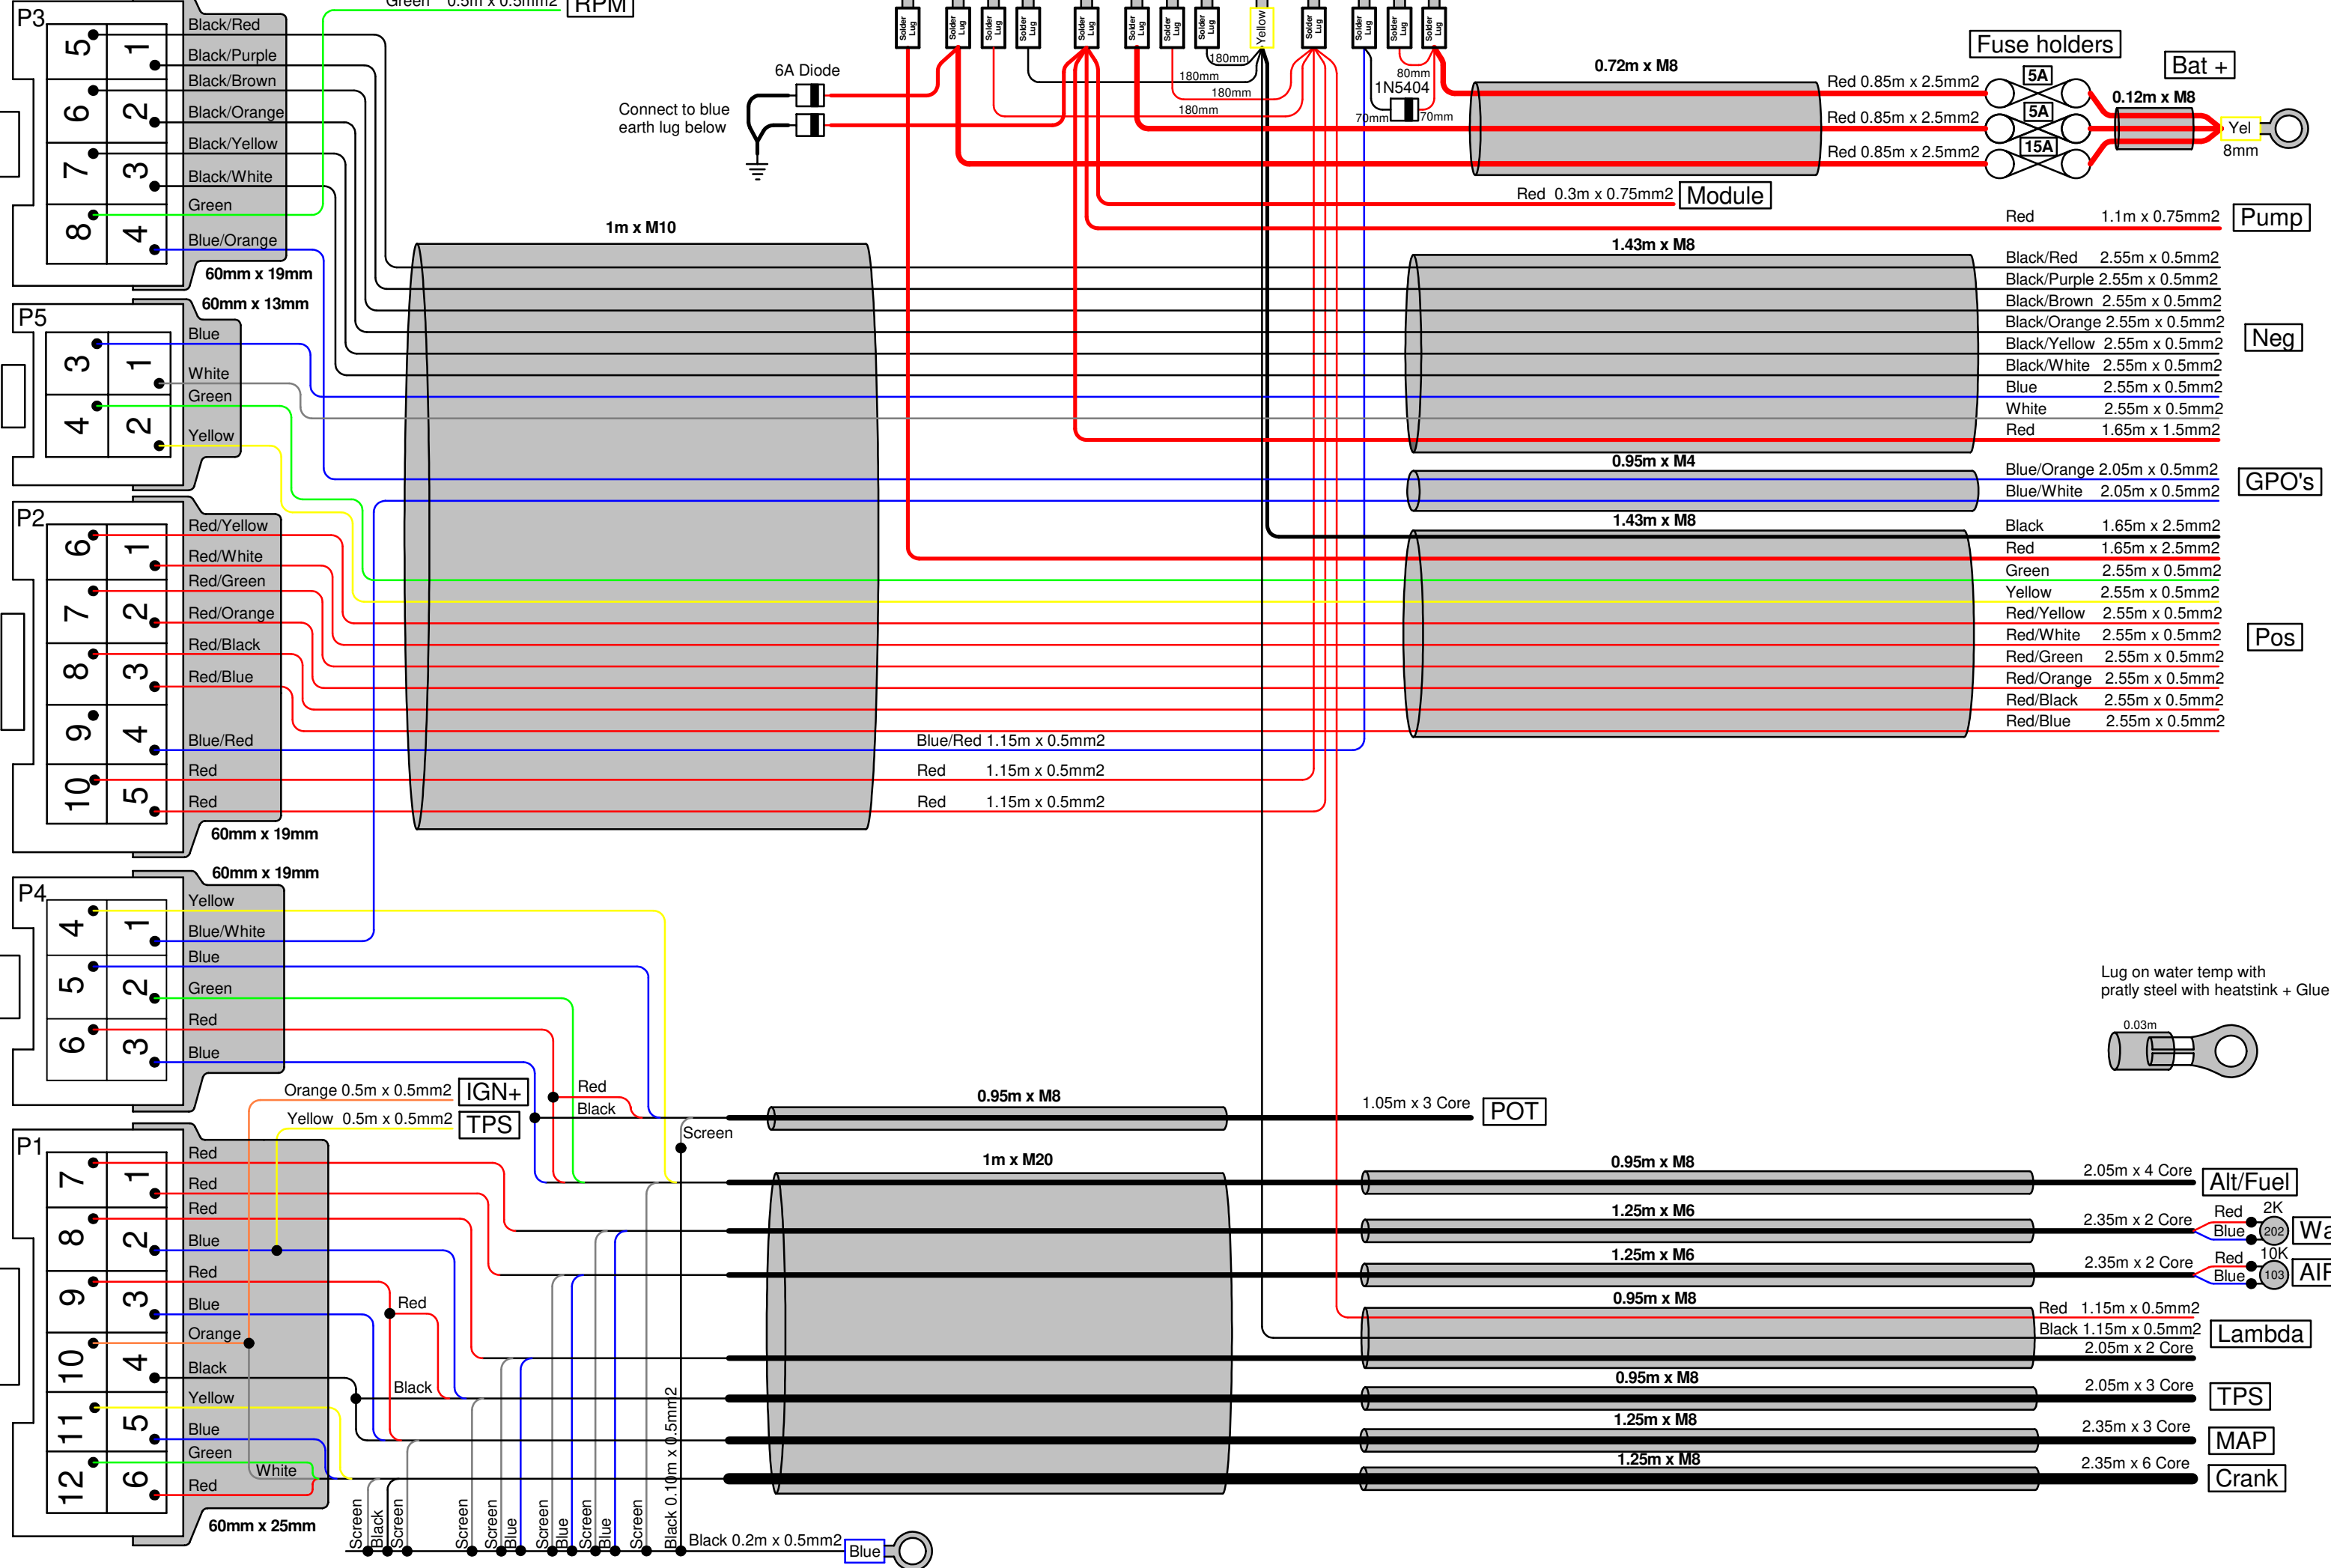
P3
5 1 6 2 7 3 8 4
Black/Red
Black/Purple
Black/Brown
Black/Orange
Black/Yellow
Black/White
Green
Blue/Orange
60mm x 19mm
Green 0.5m x 0.5mm2 RPM
60mm x 13mm
P5
3 1 4 2
Blue
White
Green
Yellow
P2
6 1 7 2 8 3 9 4 10 5
Red/Yellow
Red/White
Red/Green
Red/Orange
Red/Black
Red/Blue
Blue/Red
Red
Red
60mm x 19mm
60mm x 19mm
P4
4 1 5 2 6 3
Yellow
Blue/White
Blue
Green
Red
Blue
P1
7 1 8 2 9 3 10 4 11 5 12 6
Red
Red
Red
Blue
Red
Blue
Orange
Black
Yellow
Blue
Green
White
Red
60mm x 25mm
6A Diode
Connect to blue earth lug below
Solder Lug Solder Lug Solder Lug Solder Lug Solder Lug Solder Lug Solder Lug Solder Lug Yellow Solder Lug Solder Lug Solder Lug Solder Lug
180mm 180mm 180mm 180mm
80mm 1N5404 70mm 70mm
0.72m x M8
Fuse holders
5A 5A 15A
Bat +
0.12m x M8
Red 0.85m x 2.5mm2
Red 0.85m x 2.5mm2
Red 0.85m x 2.5mm2
Yel
8mm
Red 0.3m x 0.75mm2 Module
Red 1.1m x 0.75mm2 Pump
1m x M10
1.43m x M8
Black/Red 2.55m x 0.5mm2
Black/Purple 2.55m x 0.5mm2
Black/Brown 2.55m x 0.5mm2
Black/Orange 2.55m x 0.5mm2
Black/Yellow 2.55m x 0.5mm2
Black/White 2.55m x 0.5mm2
Blue 2.55m x 0.5mm2
White 2.55m x 0.5mm2
Red 1.65m x 1.5mm2
Neg
0.95m x M4
Blue/Orange 2.05m x 0.5mm2
Blue/White 2.05m x 0.5mm2
GPO's
1.43m x M8
Black 1.65m x 2.5mm2
Red 1.65m x 2.5mm2
Green 2.55m x 0.5mm2
Yellow 2.55m x 0.5mm2
Red/Yellow 2.55m x 0.5mm2
Red/White 2.55m x 0.5mm2
Red/Green 2.55m x 0.5mm2
Red/Orange 2.55m x 0.5mm2
Red/Black 2.55m x 0.5mm2
Red/Blue 2.55m x 0.5mm2
Pos
Blue/Red 1.15m x 0.5mm2
Red 1.15m x 0.5mm2
Red 1.15m x 0.5mm2
Lug on water temp with pratly steel with heatstink + Glue
0.03m
Orange 0.5m x 0.5mm2 IGN+
Yellow 0.5m x 0.5mm2 TPS
Red
Black
Screen
0.95m x M8
1.05m x 3 Core POT
1m x M20
0.95m x M8
2.05m x 4 Core Alt/Fuel
1.25m x M6
2.35m x 2 Core
Red Blue 2K 202 Wa
1.25m x M6
2.35m x 2 Core
Red Blue 10K 103 AIF
0.95m x M8
Red 1.15m x 0.5mm2
Black 1.15m x 0.5mm2
2.05m x 2 Core
Lambda
0.95m x M8
2.05m x 3 Core TPS
1.25m x M8
2.35m x 3 Core MAP
1.25m x M8
2.35m x 6 Core Crank
Red
Black
Screen Black Screen Screen Screen Blue Screen Blue Screen Blue Screen Black 0.10m x 0.5mm2
Black 0.2m x 0.5mm2 Blue